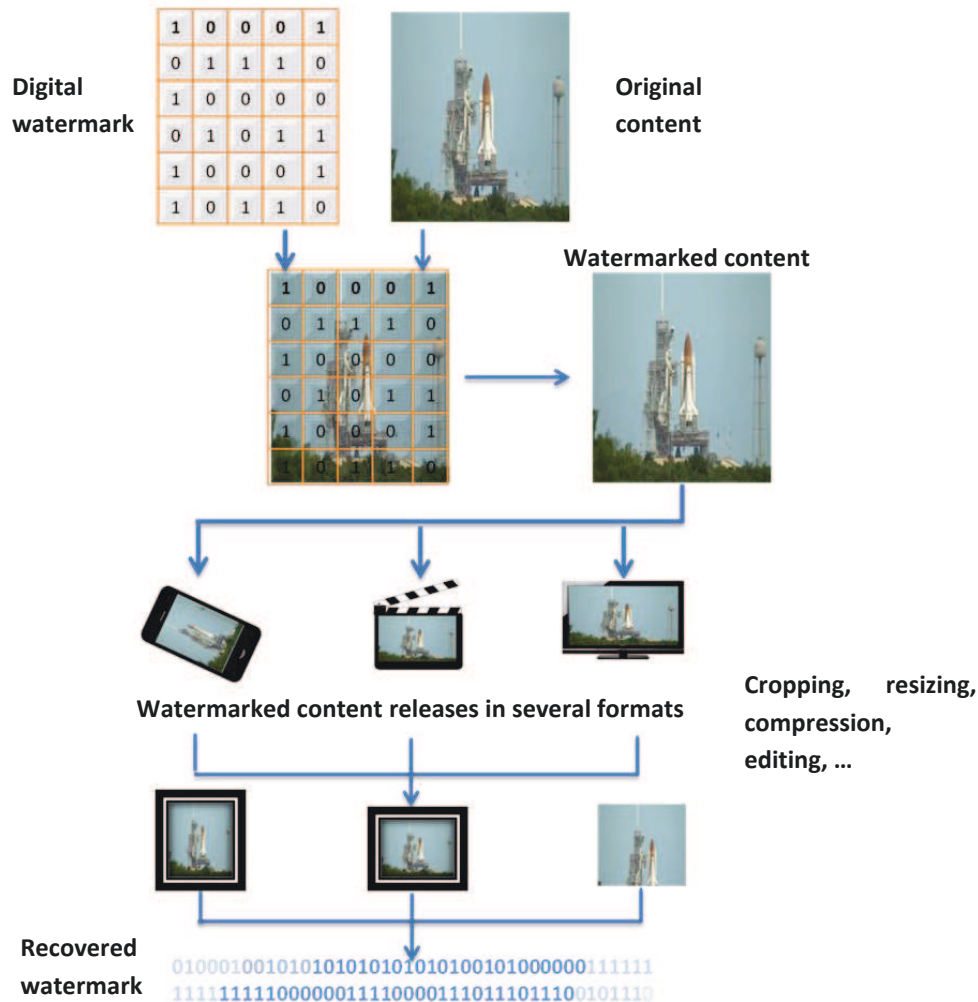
Digital watermark

| 1 | 0 | 0 | 0 | 1 |
|---|---|---|---|---|
| 0 | 1 | 1 | 1 | 0 |
| 1 | 0 | 0 | 0 | 0 |
| 0 | 1 | 0 | 1 | 1 |
| 1 | 0 | 0 | 0 | 1 |
| 1 | 0 | 1 | 1 | 0 |

Original content

| 1 | 0 | 0 | 0 | 1 |
|---|---|---|---|---|
| 0 | 1 | 1 | 1 | 0 |
| 1 | 0 | 0 | 0 | 0 |
| 0 | 1 | 0 | 1 | 1 |
| 1 | 0 | 0 | 0 | 1 |
| 1 | 0 | 1 | 1 | 0 |

Watermarked content

Watermarked content releases in several formats

Cropping, resizing, compression, editing, …

Recovered watermark

010001001010101010101010100101000000111111
1111111110000001111000011101110111001011110